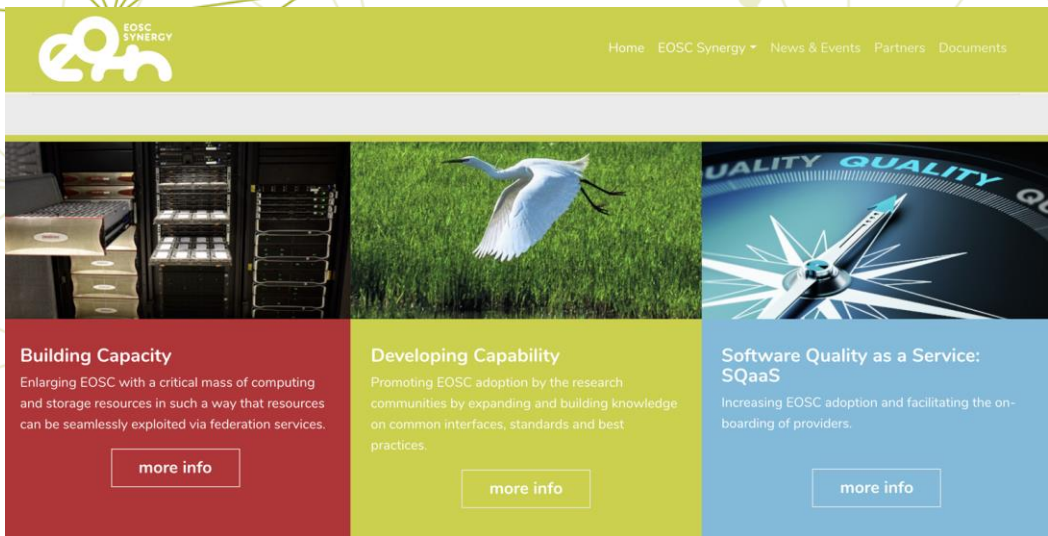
EOSC SYNERGY

Home EOSC Synergy News & Events Partners Documents

QUALITY QUALITY

Building Capacity
Enlarging EOSC with a critical mass of computing and storage resources in such a way that resources can be seamlessly exploited via federation services.

more info

Developing Capability
Promoting EOSC adoption by the research communities by expanding and building knowledge on common interfaces, standards and best practices.

more info

Software Quality as a Service: SQaaS
Increasing EOSC adoption and facilitating the on-boarding of providers.

more info